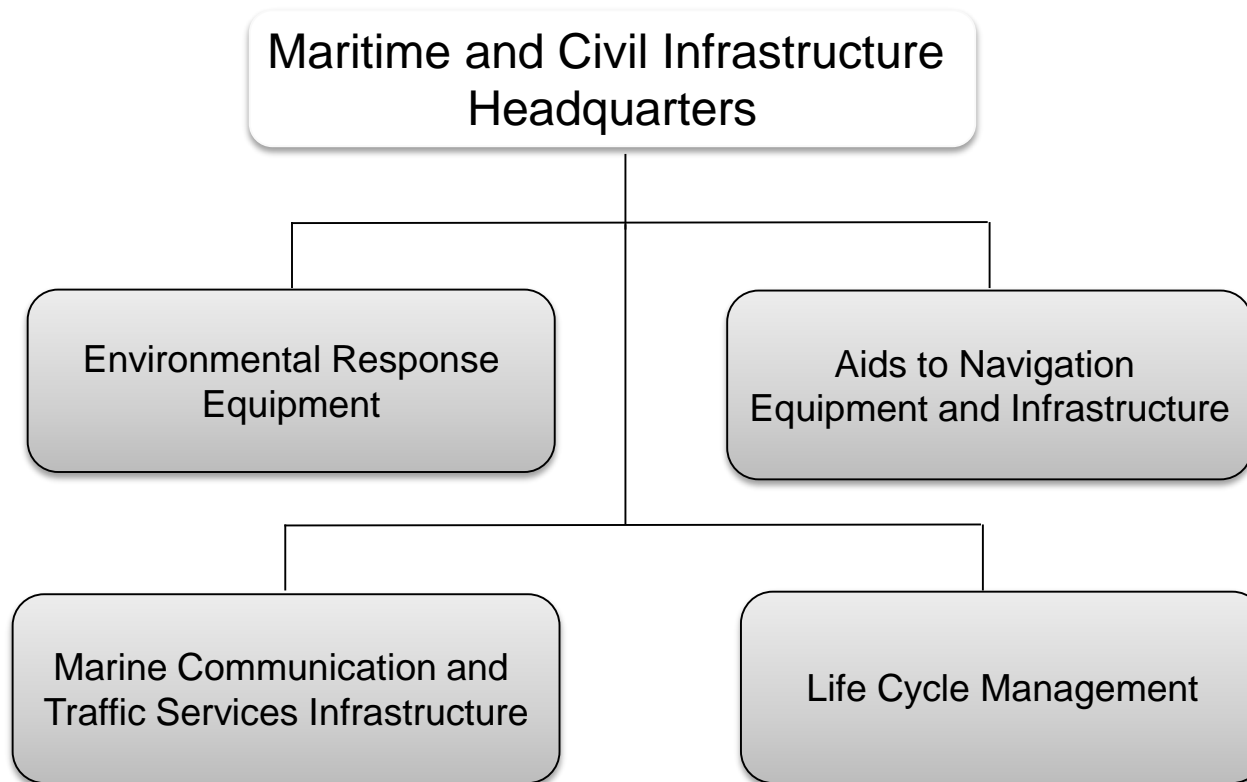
Maritime and Civil Infrastructure Headquarters

Environmental Response Equipment

Aids to Navigation Equipment and Infrastructure

Marine Communication and Traffic Services Infrastructure

Life Cycle Management